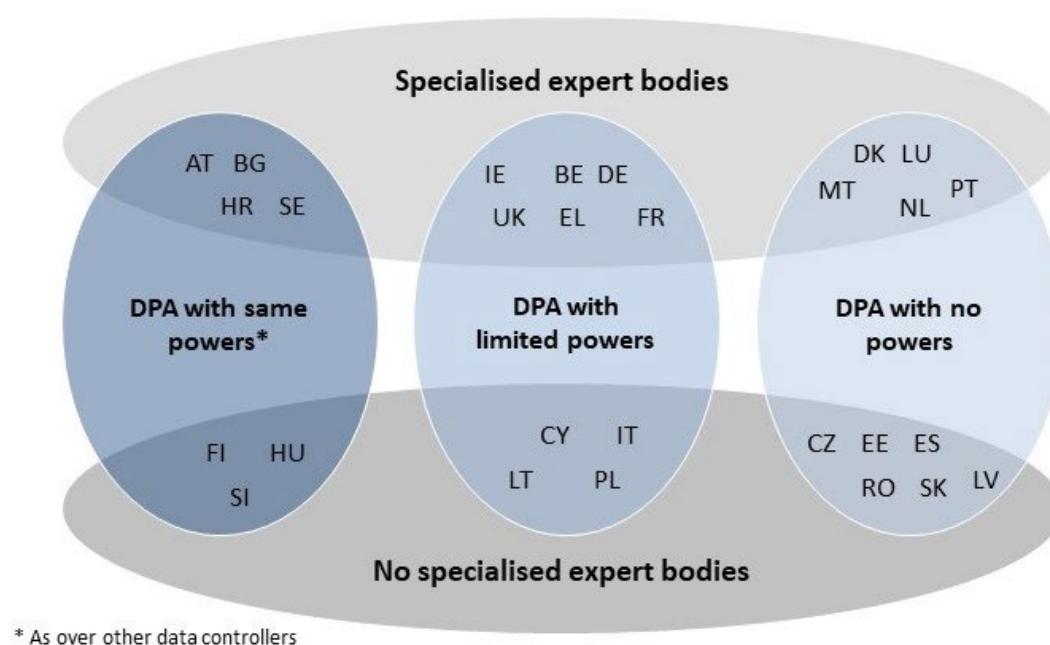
Specialised expert bodies

AT BG
HR SE

DPA with same powers*

FI HU
SI

IE BE DE
UK EL FR

DPA with limited powers

CY IT
LT PL

DK LU
MT NL PT

DPA with no powers

CZ EE ES
RO SK LV

No specialised expert bodies

* As over other data controllers